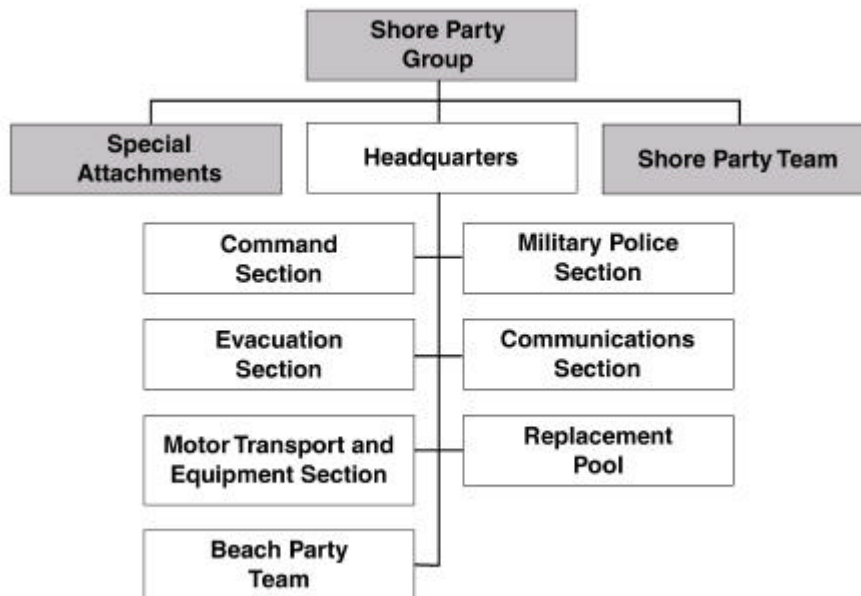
Shore Party Group

Special Attachments

Headquarters

Shore Party Team

Command Section

Military Police Section

Evacuation Section

Communications Section

Motor Transport and Equipment Section

Replacement Pool

Beach Party Team